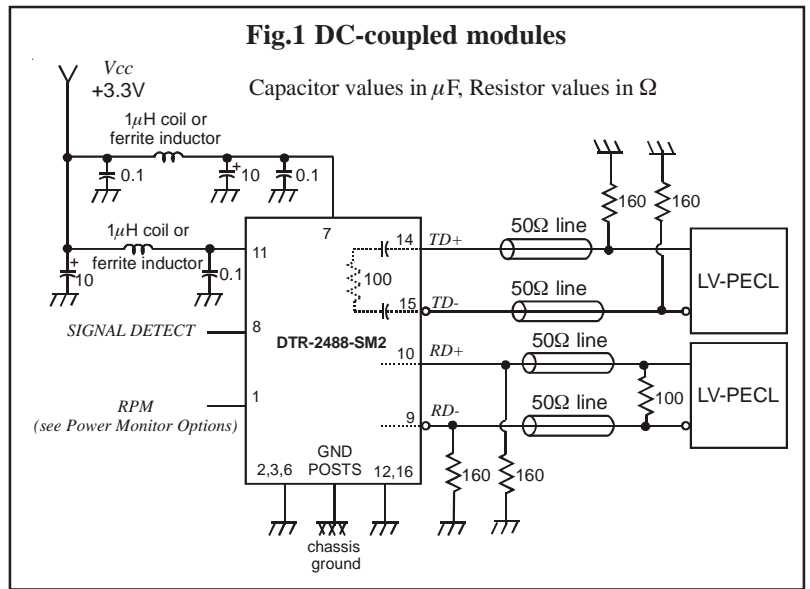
Fig.1 DC-coupled modules

Vcc
+3.3V

Capacitor values in $\mu$F, Resistor values in $\Omega$

1$\mu$H coil or ferrite inductor

0.1
+ 10
0.1

160
160

1$\mu$H coil or ferrite inductor

7

11

14 TD+

50$\Omega$ line

100

+ 10

0.1

15 TD-

50$\Omega$ line

LV-PECL

SIGNAL DETECT

8

DTR-2488-SM2

10 RD+

50$\Omega$ line

RPM
(see Power Monitor Options)

1

9 RD-

50$\Omega$ line

100

LV-PECL

GND POSTS

2,3,6

12,16

160
160

chassis ground